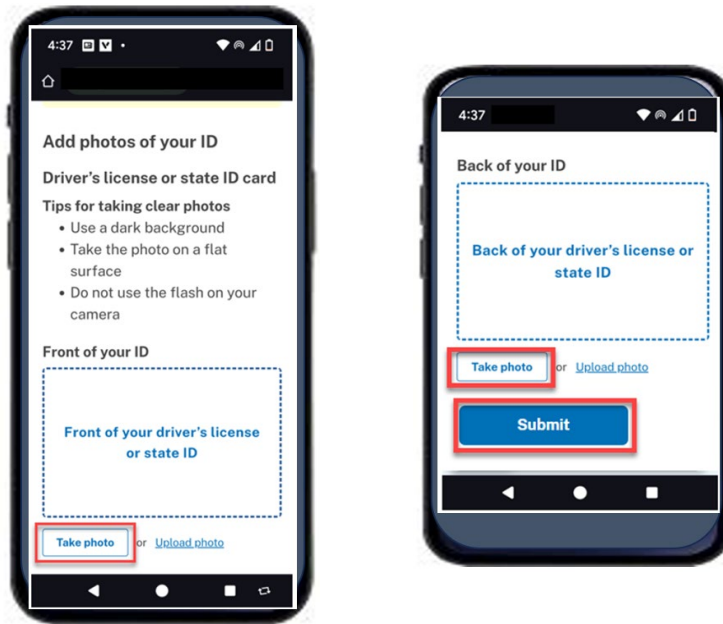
4:37

Add photos of your ID

Driver's license or state ID card

Tips for taking clear photos

- Use a dark background
- Take the photo on a flat surface
- Do not use the flash on your camera

Front of your ID

Front of your driver's license or state ID

Take photo or Upload photo

4:37

Back of your ID

Back of your driver's license or state ID

Take photo or Upload photo

Submit